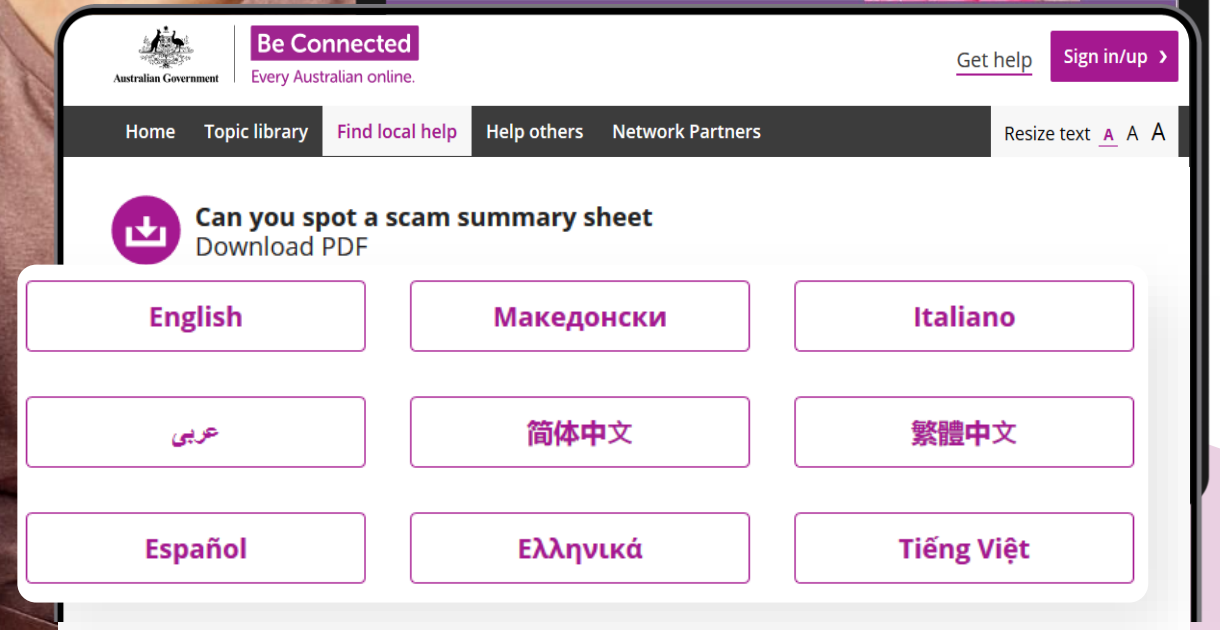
Australian Government

Be Connected
Every Australian online.

Get help

Sign in/up ›

Home
Topic library
Find local help
Help others
Network Partners

Resize text A A A

Can you spot a scam summary sheet
Download PDF

English
Македонски
Italiano
عربى
简体中文
繁體中文
Español
Ελληνικά
Tiếng Việt